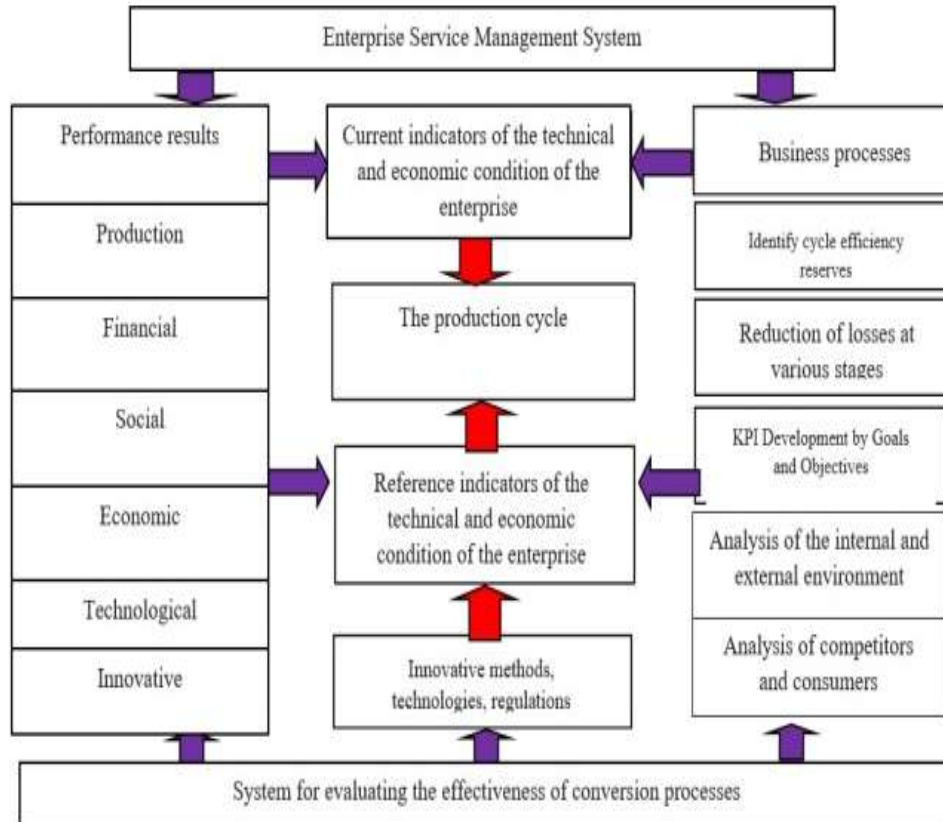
Enterprise Service Management System

Performance results

Production

Financial

Social

Economic

Technological

Innovative

Current indicators of the technical and economic condition of the enterprise

The production cycle

Reference indicators of the technical and economic condition of the enterprise

Innovative methods, technologies, regulations

Business processes

Identify cycle efficiency reserves

Reduction of losses at various stages

KPI Development by Goals and Objectives

Analysis of the internal and external environment

Analysis of competitors and consumers

System for evaluating the effectiveness of conversion processes